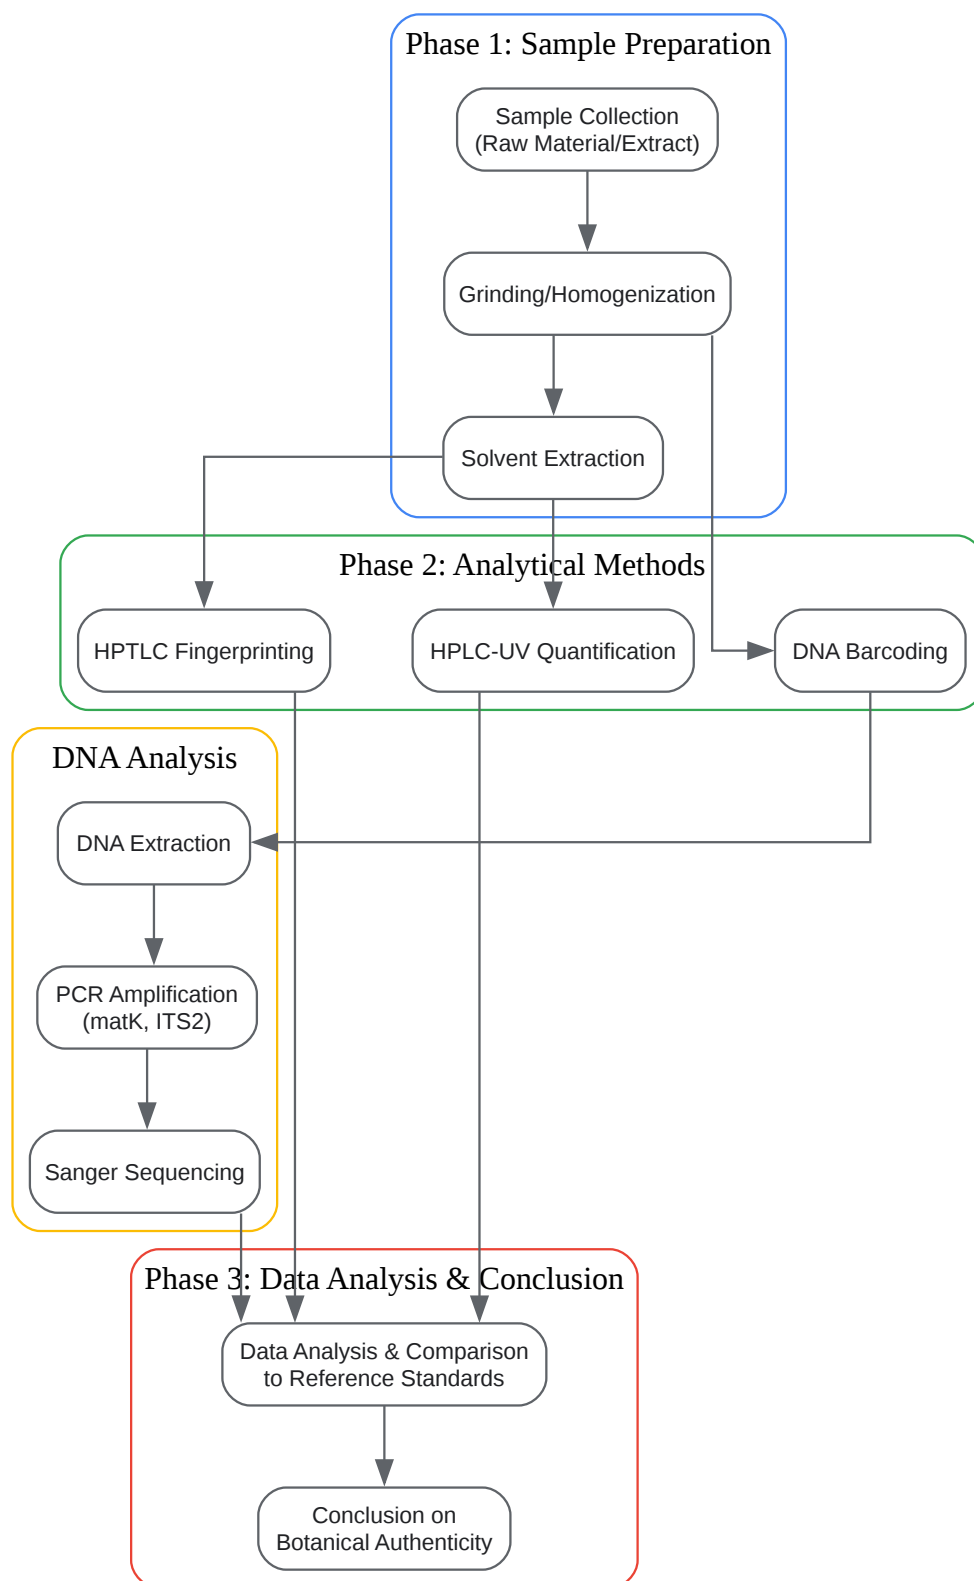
Phase 1: Sample Preparation

Sample Collection (Raw Material/Extract)

Grinding/Homogenization

Solvent Extraction

Phase 2: Analytical Methods

HPTLC Fingerprinting

HPLC-UV Quantification

DNA Barcoding

DNA Analysis

DNA Extraction

PCR Amplification (matK, ITS2)

Sanger Sequencing

Phase 3: Data Analysis & Conclusion

Data Analysis & Comparison to Reference Standards

Conclusion on Botanical Authenticity